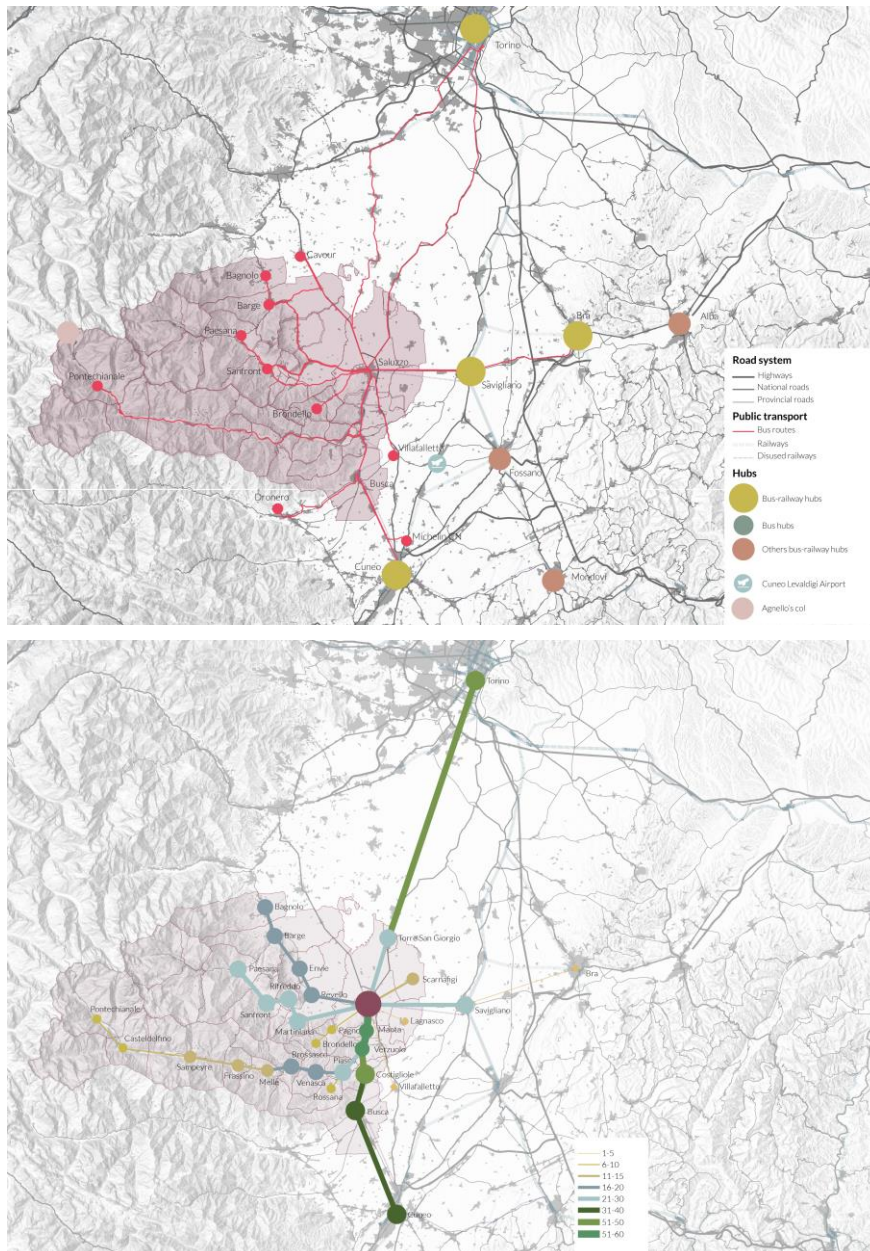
Torino
Cavour
Bagnolo
Barge
Paesana
Sanfront
Saluzzo
Pontechianale
Brondello
Savigliano
Bra
Alba
Villafalletto
Fossano
Busca
Dronero
Michelin CN
Cuneo
Mondovì

Road system
Highways
National roads
Provincial roads
Public transport
Bus routes
Railways
Disused railways
Hubs
Bus-railway hubs
Bus hubs
Others bus-railway hubs
Cuneo Levaldigi Airport
Agnello's col

Torino
Bagnolo
Barge
Envie
Revello
Paesana
Rifreddo
Sanfront
Martiniana
Torre San Giorgio
Scarnafigi
Bra
Savigliano
Lagnasco
Manta
Pagno
Brondello
Verzuolo
Brossasco
Piasco
Pontechianale
Casteldelfino
Sampeyre
Frassino
Melle
Venasca
Rossana
Costigliole
Villafalletto
Busca
Cuneo
1-5
6-10
11-15
16-20
21-30
31-40
51-50
51-60